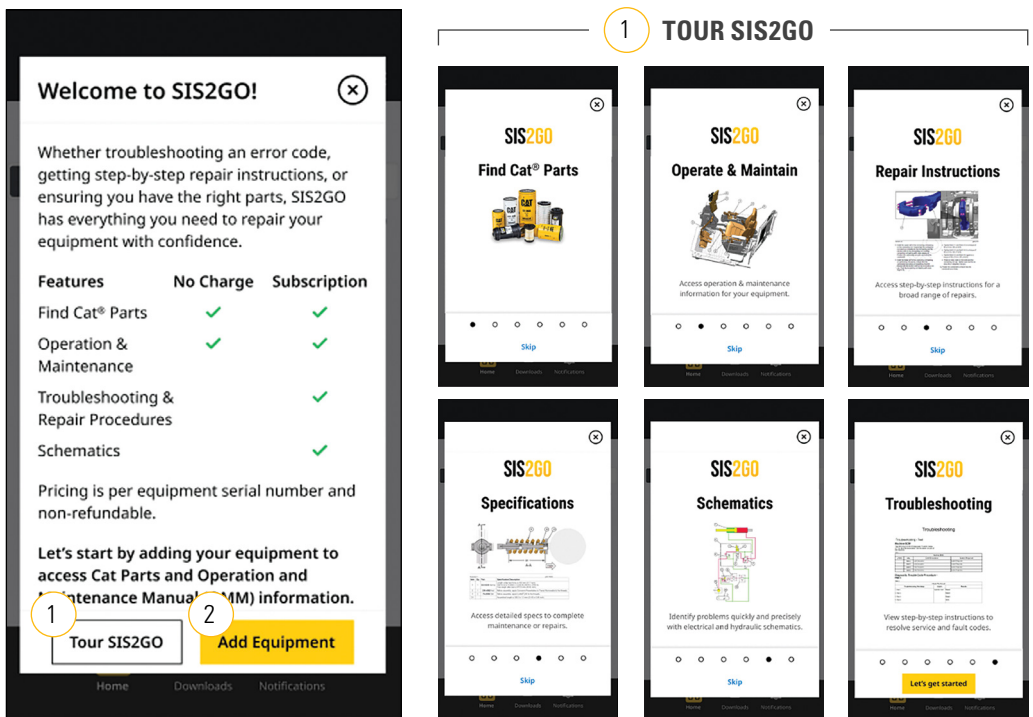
Welcome to SIS2GO!

Whether troubleshooting an error code, getting step-by-step repair instructions, or ensuring you have the right parts, SIS2GO has everything you need to repair your equipment with confidence.

| Features | No Charge | Subscription |
|---|---|---|
| Find Cat® Parts | ✓ | ✓ |
| Operation & Maintenance | ✓ | ✓ |
| Troubleshooting & Repair Procedures | | ✓ |
| Schematics | | ✓ |

Pricing is per equipment serial number and non-refundable.

Let's start by adding your equipment to access Cat Parts and Operation and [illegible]tenance Manual ([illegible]MM) information.

1 Tour SIS2GO

2 Add Equipment

Home Downloads Notifications

1 TOUR SIS2GO

SIS2GO
Find Cat® Parts
Skip
Home Downloads Notifications

SIS2GO
Operate & Maintain
Access operation & maintenance information for your equipment.
Skip
Home Downloads Notifications

SIS2GO
Repair Instructions
Access step-by-step instructions for a broad range of repairs.
Skip
Home Downloads Notifications

SIS2GO
Specifications
Access detailed specs to complete maintenance or repairs.
Skip

SIS2GO
Schematics
Identify problems quickly and precisely with electrical and hydraulic schematics.
Skip

SIS2GO
Troubleshooting
Troubleshooting
View step-by-step instructions to resolve service and fault codes.
Let's get started
Home Downloads Notifications